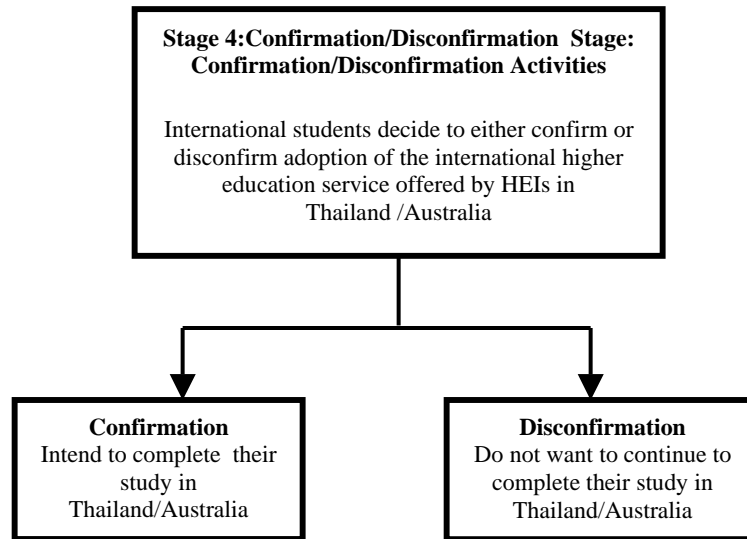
Stage 4:Confirmation/Disconfirmation Stage: Confirmation/Disconfirmation Activities

International students decide to either confirm or disconfirm adoption of the international higher education service offered by HEIs in Thailand /Australia

Confirmation
Intend to complete their study in Thailand/Australia

Disconfirmation
Do not want to continue to complete their study in Thailand/Australia